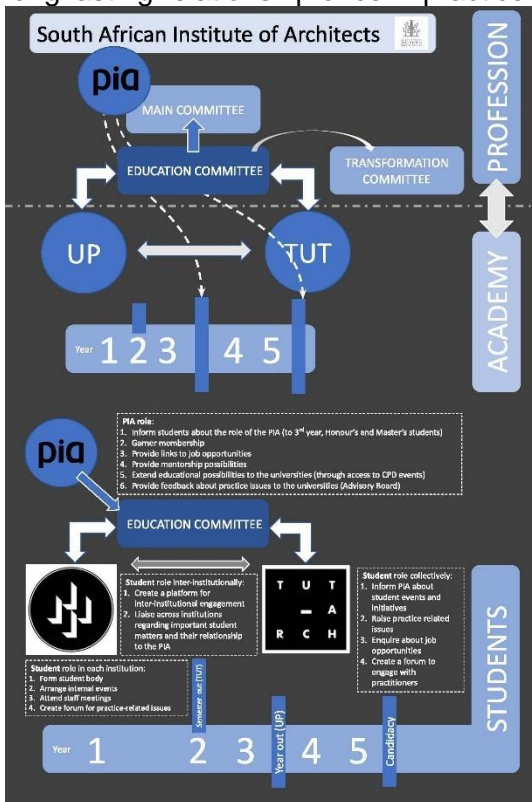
South African Institute of Architects

pia

MAIN COMMITTEE

EDUCATION COMMITTEE

TRANSFORMATION COMMITTEE

PROFESSION

UP

TUT

ACADEMY

Year 1 2 3 4 5

pia

PIA role:
1. Inform students about the role of the PIA (to 3rd year, Honour's and Master's students)
2. Garner membership
3. Provide links to job opportunities
4. Provide mentorship possibilities
5. Extend educational possibilities to the universities (through access to CPD events)
6. Provide feedback about practice issues to the universities (Advisory Board)

EDUCATION COMMITTEE

Student role inter-institutionally:
1. Create a platform for inter-institutional engagement
2. Liaise across institutions regarding important student matters and their relationship to the PIA

T U T
A
R C H

Student role collectively:
1. Inform PIA about student events and initiatives
2. Raise practice related issues
3. Enquire about job opportunities
4. Create a forum to engage with practitioners

STUDENTS

Student role in each institution:
1. Form student body
2. Arrange internal events
3. Attend staff meetings
4. Create forum for practice-related issues

Year 1 2 3 4 5

Semester out (TUT)

Year out (UP)

Candidacy